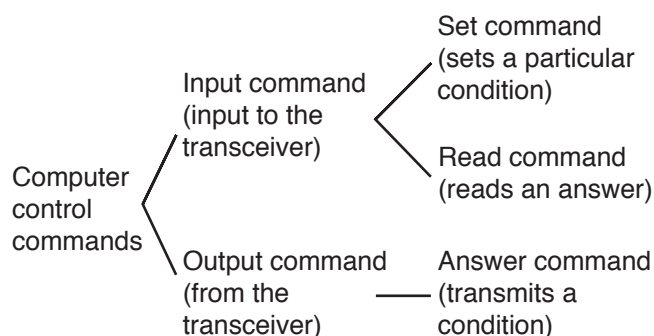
Computer control commands

Input command (input to the transceiver)

Set command (sets a particular condition)

Read command (reads an answer)

Output command (from the transceiver)

Answer command (transmits a condition)